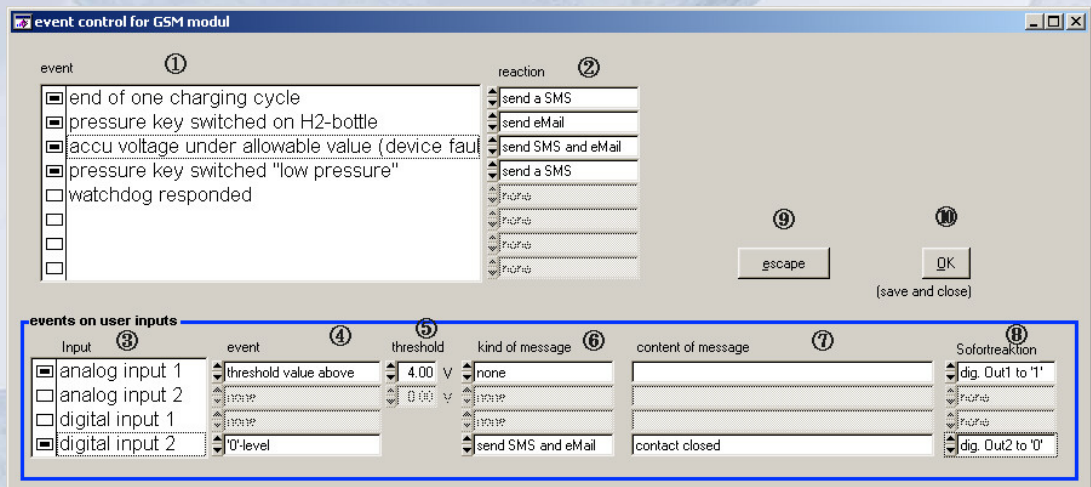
event control for GSM modul

event ①
end of one charging cycle
pressure key switched on H2-bottle
accu voltage under allowable value (device faul
pressure key switched "low pressure"
watchdog responded

reaction ②
send a SMS
send eMail
send SMS and eMail
send a SMS
none
none
none
none

⑨
escape

⑩
OK
(save and close)

events on user inputs

Input ③
analog input 1
analog input 2
digital input 1
digital input 2

event ④
threshold value above
none
none
'0'-level

⑤ threshold
4.00 V
0.00 V

kind of message ⑥
none
none
none
send SMS and eMail

content of message ⑦

contact closed

⑧ Sofortreaktion
dig. Out1 to '1'
none
none
dig. Out2 to '0'